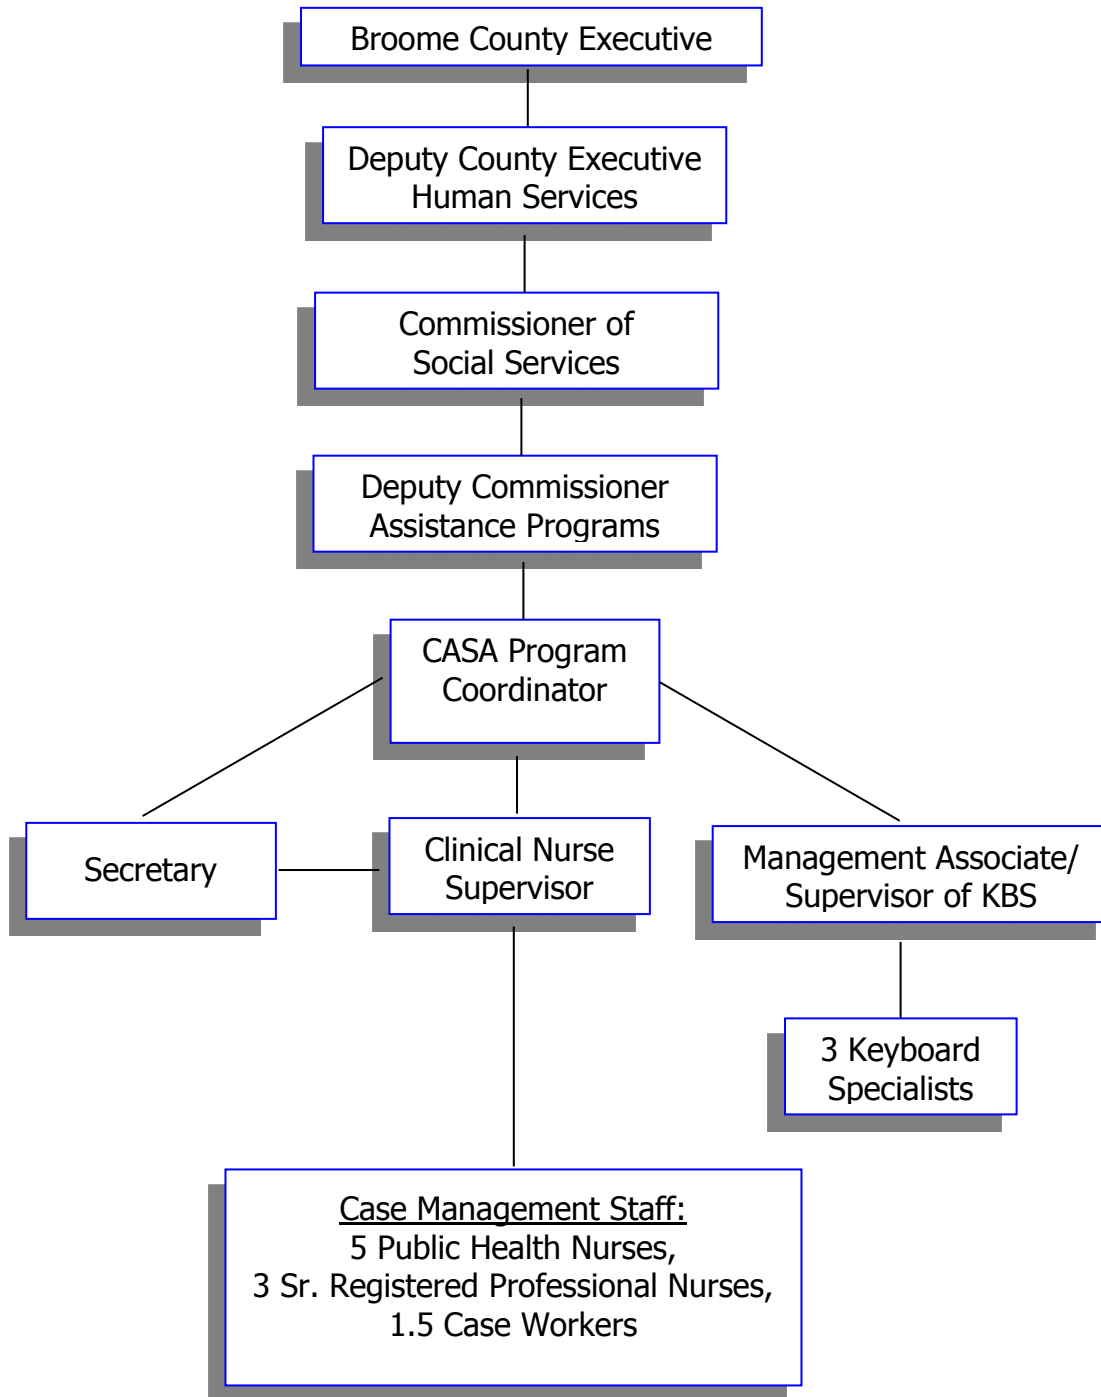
Broome County Executive

Deputy County Executive
Human Services

Commissioner of
Social Services

Deputy Commissioner
Assistance Programs

CASA Program
Coordinator

Secretary

Clinical Nurse
Supervisor

Management Associate/
Supervisor of KBS

3 Keyboard
Specialists

Case Management Staff:
5 Public Health Nurses,
3 Sr. Registered Professional Nurses,
1.5 Case Workers